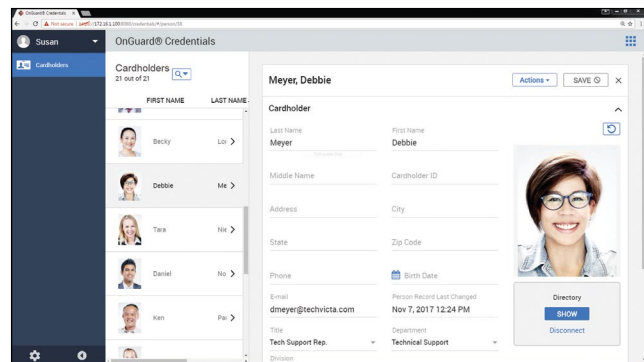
OnGuard® Credentials ×

Not secure | https://172.16.1.100:8080/credentials/#/person/38

Susan

OnGuard® Credentials

Cardholders

Cardholders
21 out of 21

FIRST NAME
LAST NAME

Becky
Lo >

Debbie
Me >

Tara
Ne >

Daniel
No >

Ken
Pa >

Meyer, Debbie

Actions ▾
SAVE
×

Cardholder

Last Name
Meyer

First Name
Debbie

Middle Name

Cardholder ID

Address

City

State

Zip Code

Phone

Birth Date

E-mail
dmeyer@techvicta.com

Person Record Last Changed
Nov 7, 2017 12:24 PM

Title
Tech Support Rep.

Department
Technical Support

Division

Directory
SHOW
Disconnect